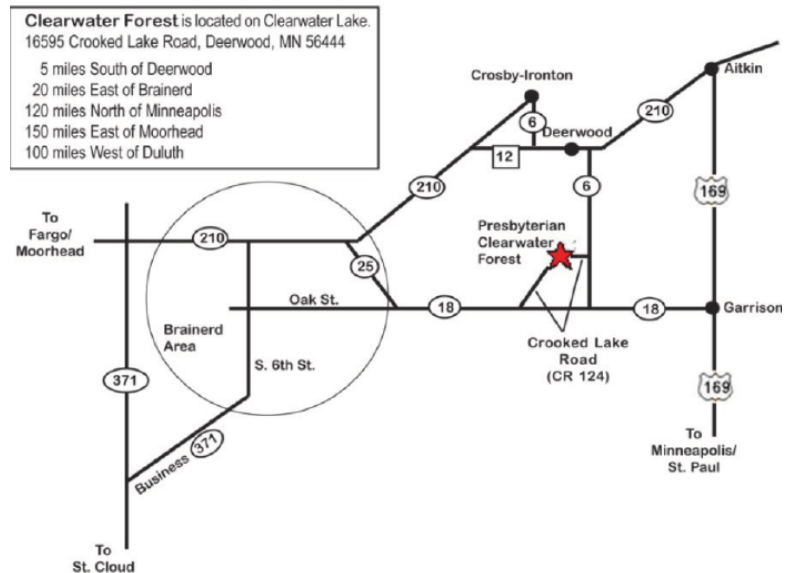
**Clearwater Forest** is located on Clearwater Lake.
16595 Crooked Lake Road, Deerwood, MN 56444

5 miles South of Deerwood
20 miles East of Brainerd
120 miles North of Minneapolis
150 miles East of Moorhead
100 miles West of Duluth

Crosby-Ironton
Aitkin
6
Deerwood
210
12
210
6
169
To Fargo/ Moorhead
210
25
Presbyterian Clearwater Forest
Oak St.
18
18
Garrison
Brainerd Area
Crooked Lake Road (CR 124)
371
S. 6th St.
169
Business 371
To Minneapolis/ St. Paul
To St. Cloud